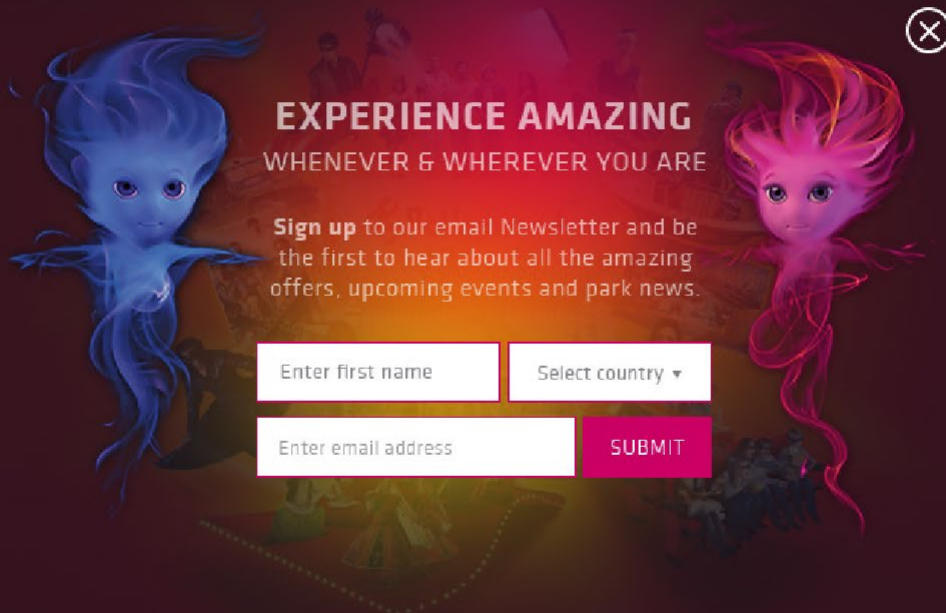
EXPERIENCE AMAZING
WHENEVER & WHEREVER YOU ARE

Sign up to our email Newsletter and be the first to hear about all the amazing offers, upcoming events and park news.

Enter first name

Select country ▾

Enter email address

SUBMIT